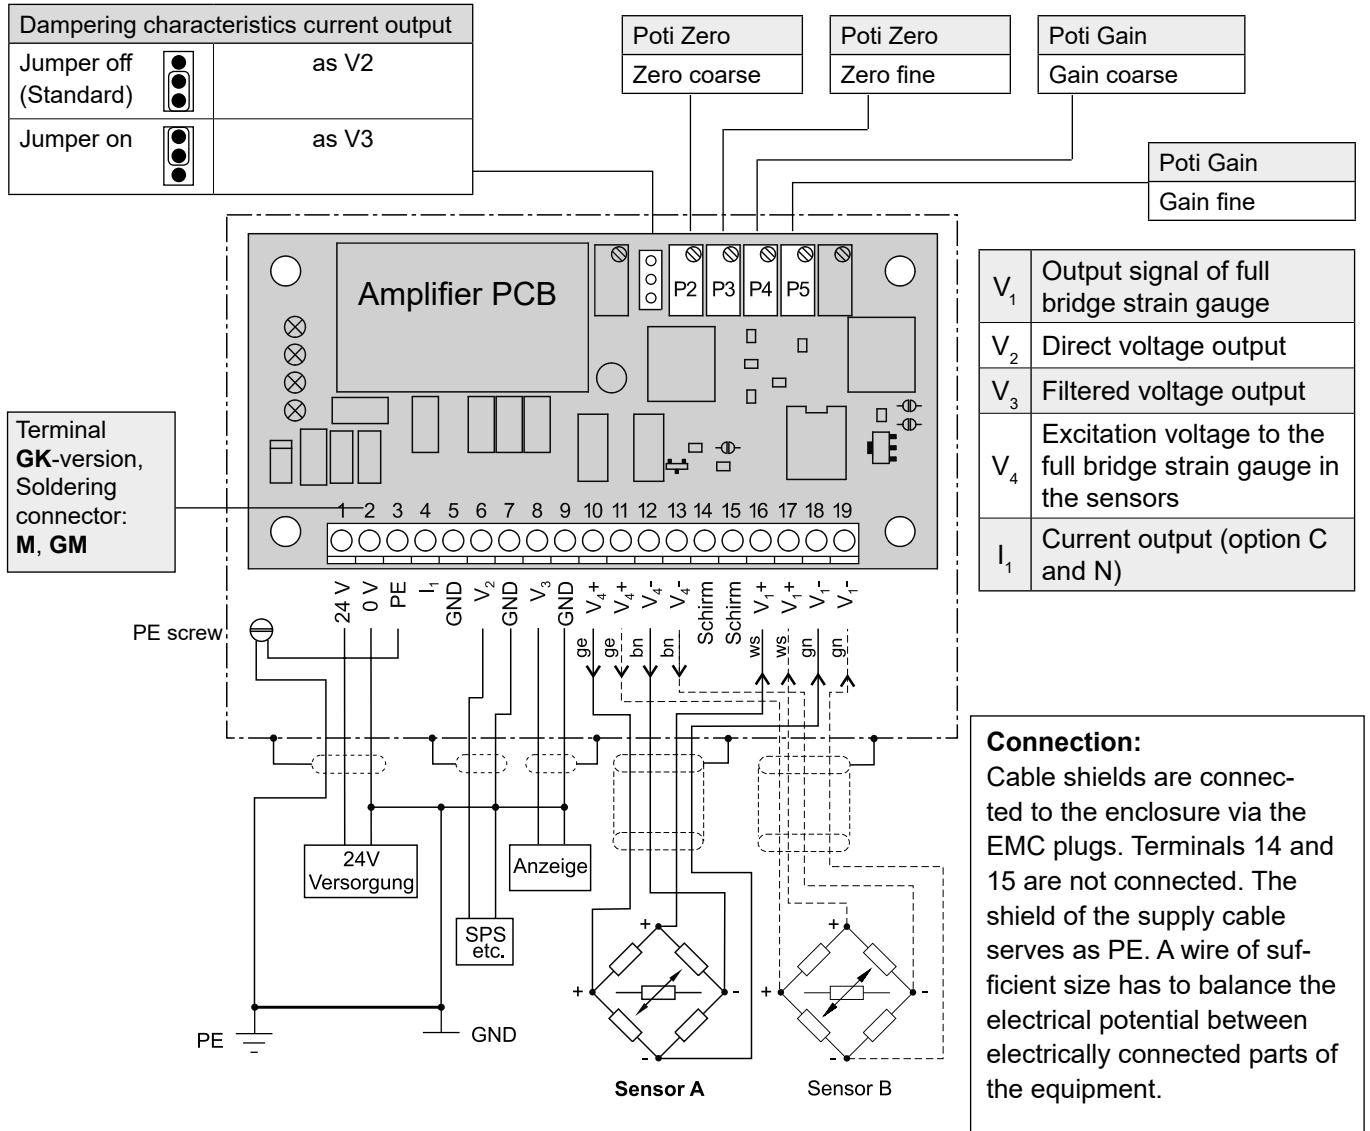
| Dampering characteristics current output | |
|---|---|
| Jumper off (Standard) | as V2 |
| Jumper on | as V3 |

| Poti Zero |
|---|
| Zero coarse |

| Poti Zero |
|---|
| Zero fine |

| Poti Gain |
|---|
| Gain coarse |

| Poti Gain |
|---|
| Gain fine |

Amplifier PCB

P2 P3 P4 P5

| | |
|---|---|
| $V_1$ | Output signal of full bridge strain gauge |
| $V_2$ | Direct voltage output |
| $V_3$ | Filtered voltage output |
| $V_4$ | Excitation voltage to the full bridge strain gauge in the sensors |
| $I_1$ | Current output (option C and N) |

Terminal **GK**-version, Soldering connector: **M**, **GM**

1 2 3 4 5 6 7 8 9 10 11 12 13 14 15 16 17 18 19

24 V 0 V PE $I_1$ GND $V_2$ GND $V_3$ GND $V_4+$ $V_4+$ $V_4-$ $V_4-$ Schirm Schirm $V_1+$ $V_1+$ $V_1-$ $V_1-$

PE screw

ge ge bn bn ws ws gn gn

**Connection:**
Cable shields are connected to the enclosure via the EMC plugs. Terminals 14 and 15 are not connected. The shield of the supply cable serves as PE. A wire of sufficient size has to balance the electrical potential between electrically connected parts of the equipment.

24V Versorgung

Anzeige

SPS etc.

+ + - - + + - -

PE

GND

**Sensor A**

Sensor B